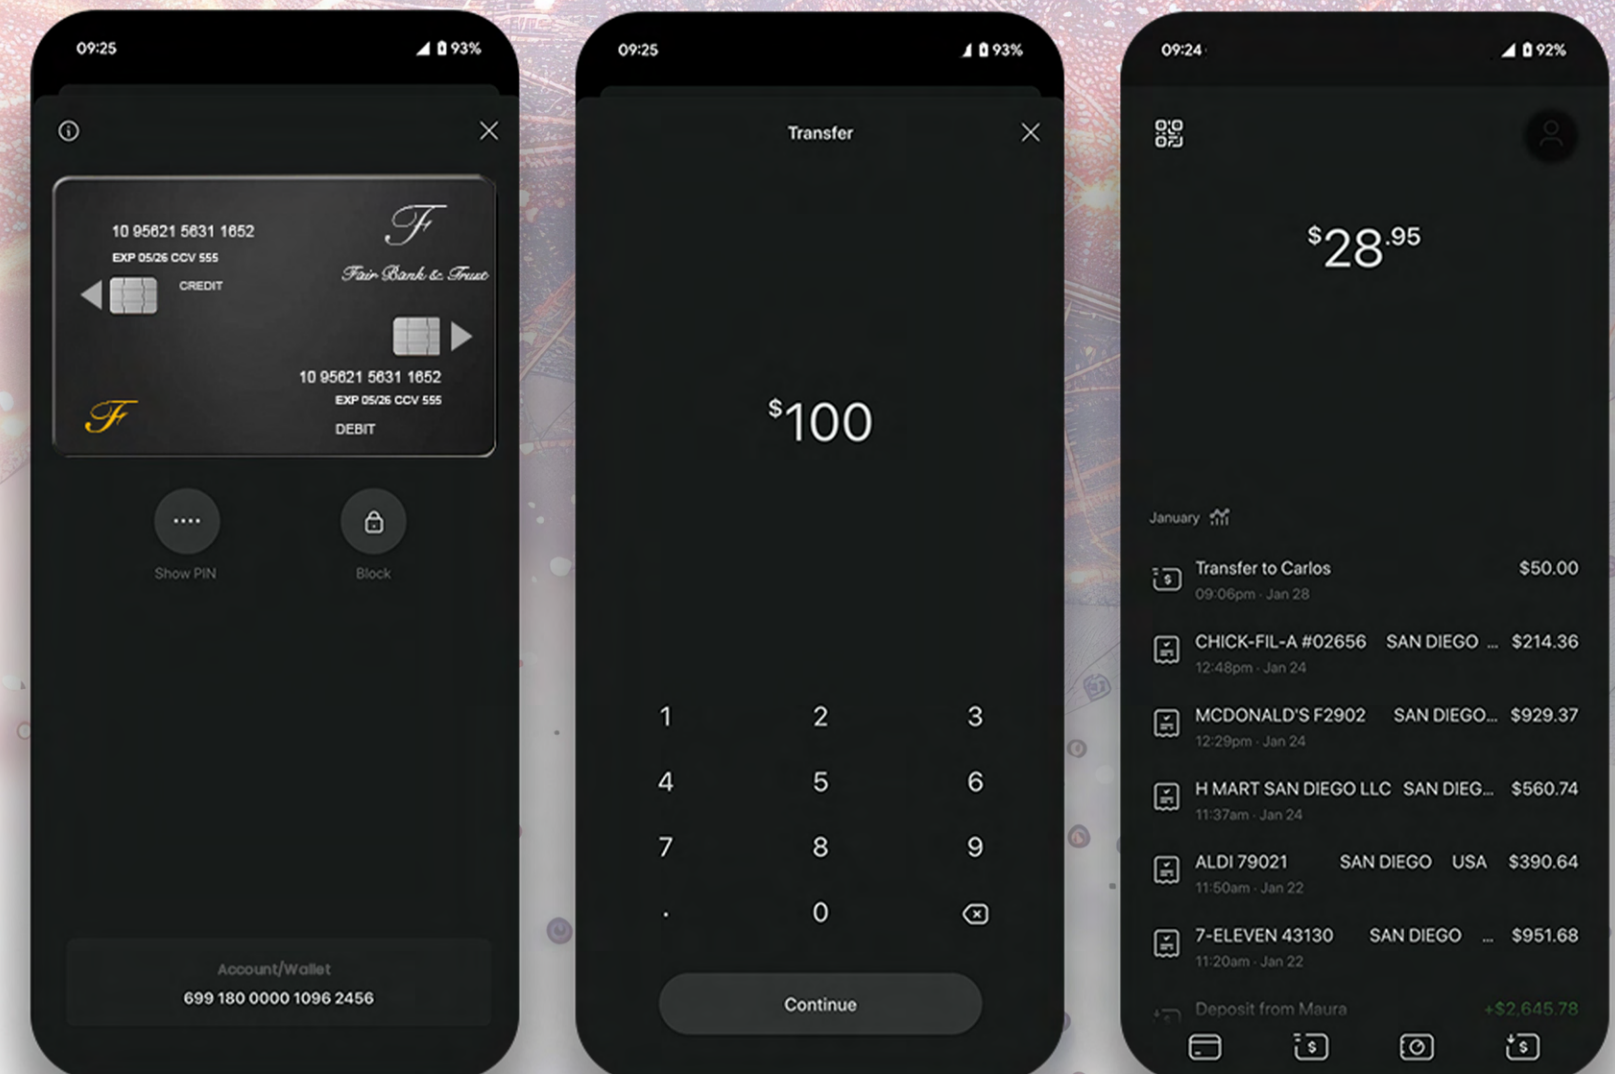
09:25 93%

10 95621 5631 1652
EXP 05/26 CCV 555
CREDIT
F
Fair Bank & Trust
10 95621 5631 1652
EXP 05/26 CCV 555
DEBIT
F

Show PIN
Block

Account/Wallet
699 180 0000 1096 2456

09:25 93%

Transfer

$^{\$}100$

1 2 3
4 5 6
7 8 9
. 0

Continue

09:24 92%

$^{\$}28^{.95}$

January

Transfer to Carlos $50.00
09:06pm · Jan 28

CHICK-FIL-A #02656 SAN DIEGO ... $214.36
12:48pm · Jan 24

MCDONALD'S F2902 SAN DIEGO... $929.37
12:29pm · Jan 24

H MART SAN DIEGO LLC SAN DIEG... $560.74
11:37am · Jan 24

ALDI 79021 SAN DIEGO USA $390.64
11:50am · Jan 22

7-ELEVEN 43130 SAN DIEGO ... $951.68
11:20am · Jan 22

Deposit from Maura +$2,645.78